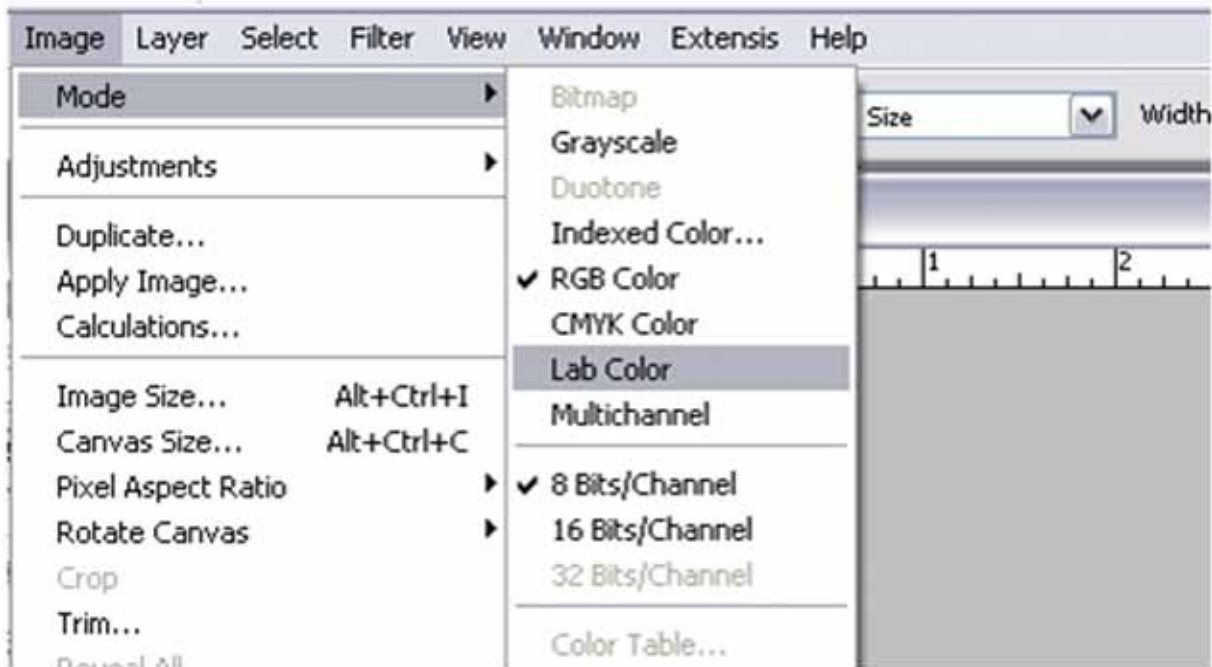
Image Layer Select Filter View Window Extensis Help

Mode
Adjustments
Duplicate...
Apply Image...
Calculations...
Image Size... Alt+Ctrl+I
Canvas Size... Alt+Ctrl+C
Pixel Aspect Ratio
Rotate Canvas
Crop
Trim...
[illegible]

Bitmap
Grayscale
Duotone
Indexed Color...
✔ RGB Color
CMYK Color
Lab Color
Multichannel
✔ 8 Bits/Channel
16 Bits/Channel
32 Bits/Channel
Color Table...

Size
Width
1
2